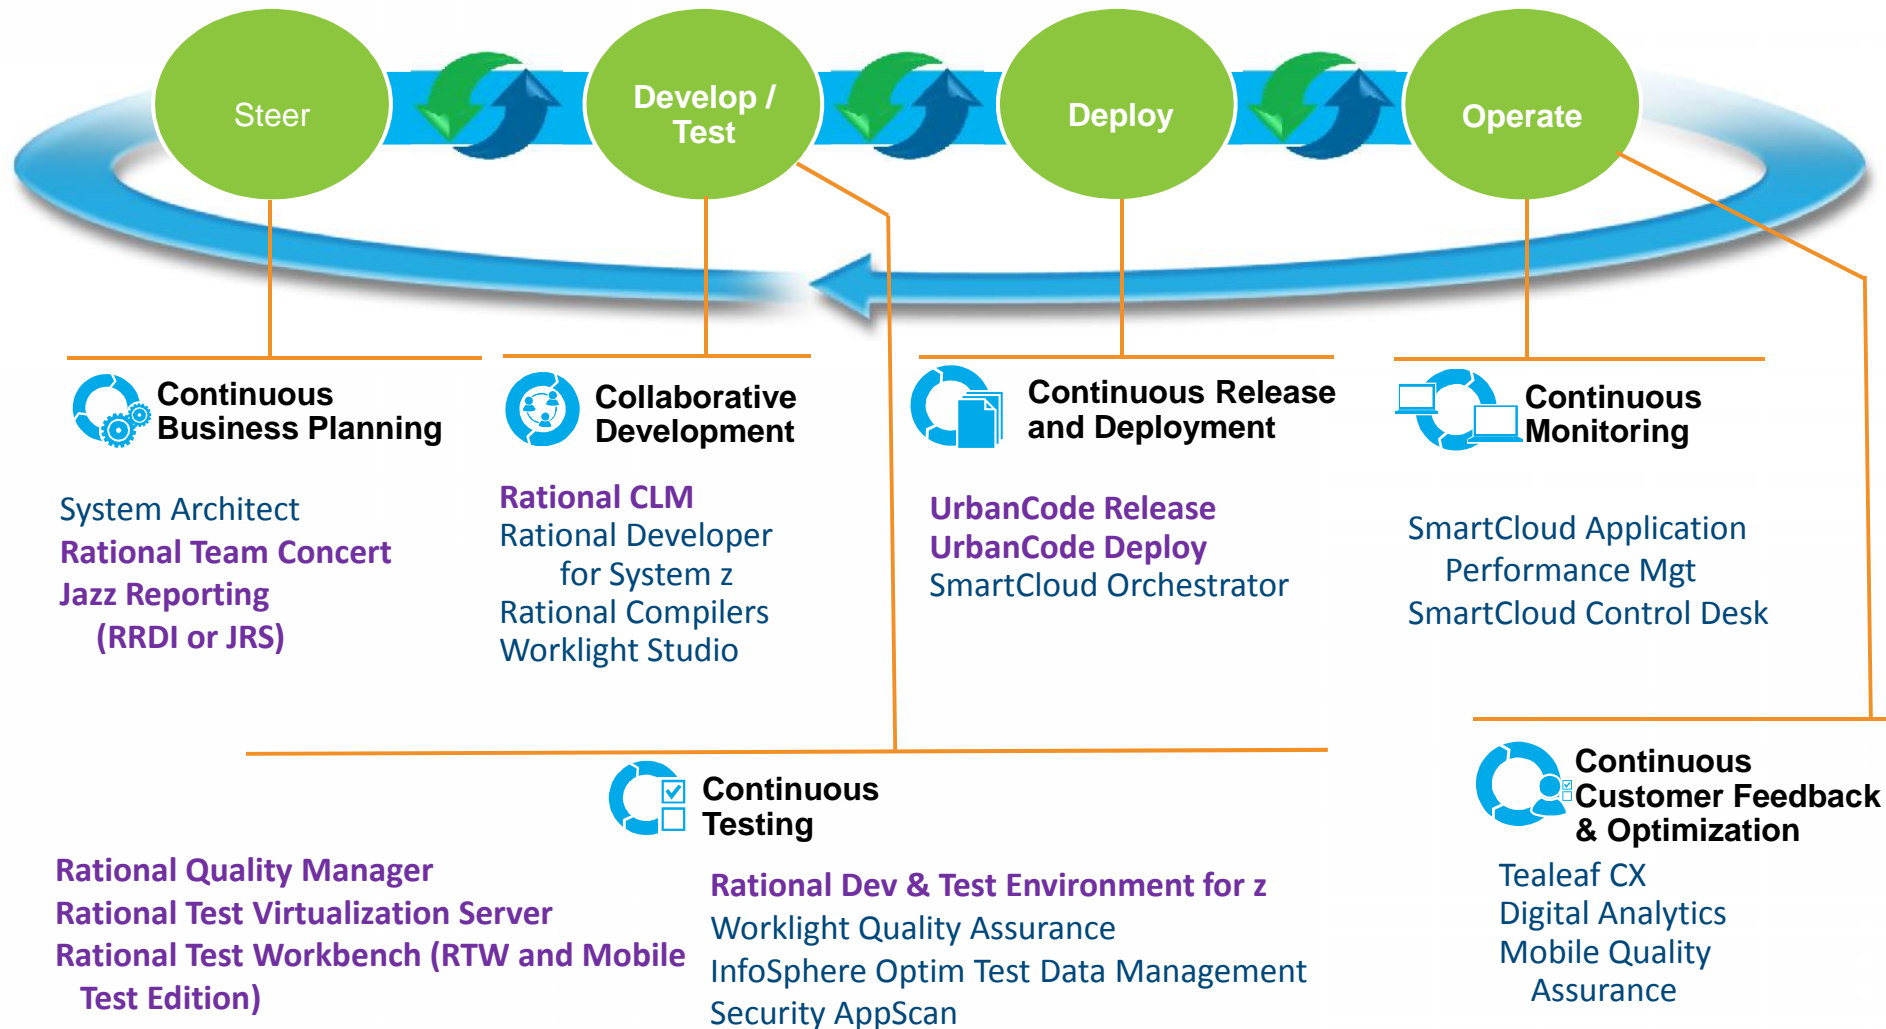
Steer

Develop / Test

Deploy

Operate

Continuous Business Planning

System Architect
Rational Team Concert
Jazz Reporting (RRDI or JRS)

Collaborative Development

Rational CLM
Rational Developer for System z
Rational Compilers
Worklight Studio

Continuous Release and Deployment

UrbanCode Release
UrbanCode Deploy
SmartCloud Orchestrator

Continuous Monitoring

SmartCloud Application Performance Mgt
SmartCloud Control Desk

Continuous Testing

Rational Quality Manager
Rational Test Virtualization Server
Rational Test Workbench (RTW and Mobile Test Edition)

Rational Dev & Test Environment for z
Worklight Quality Assurance
InfoSphere Optim Test Data Management
Security AppScan

Continuous Customer Feedback & Optimization

Tealeaf CX
Digital Analytics
Mobile Quality Assurance